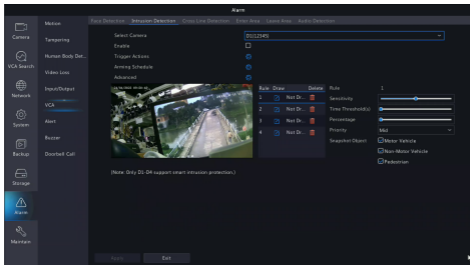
Alarm

Camera
VCA Search
Network
System
Backup
Storage
Alarm
Maintain

Motion
Tampering
Human Body Det...
Video Loss
Input/Output
VCA
Alert
Buzzer
Doorbell Call

Face Detection
Intrusion Detection
Cross Line Detection
Enter Area
Leave Area
Audio Detection

Select Camera
D1(12345)
Enable
Trigger Actions
Arming Schedule
Advanced

| Rule | Draw | Delete |
|---|---|---|
| 1 | Not Dr... | |
| 2 | Not Dr... | |
| 3 | Not Dr... | |
| 4 | Not Dr... | |

Rule
1
Sensitivity
Time Threshold(s)
Percentage
Priority
Mid
Snapshot Object
Motor Vehicle
Non-Motor Vehicle
Pedestrian

(Note: Only D1-D4 support smart intrusion protection.)

Apply
Exit